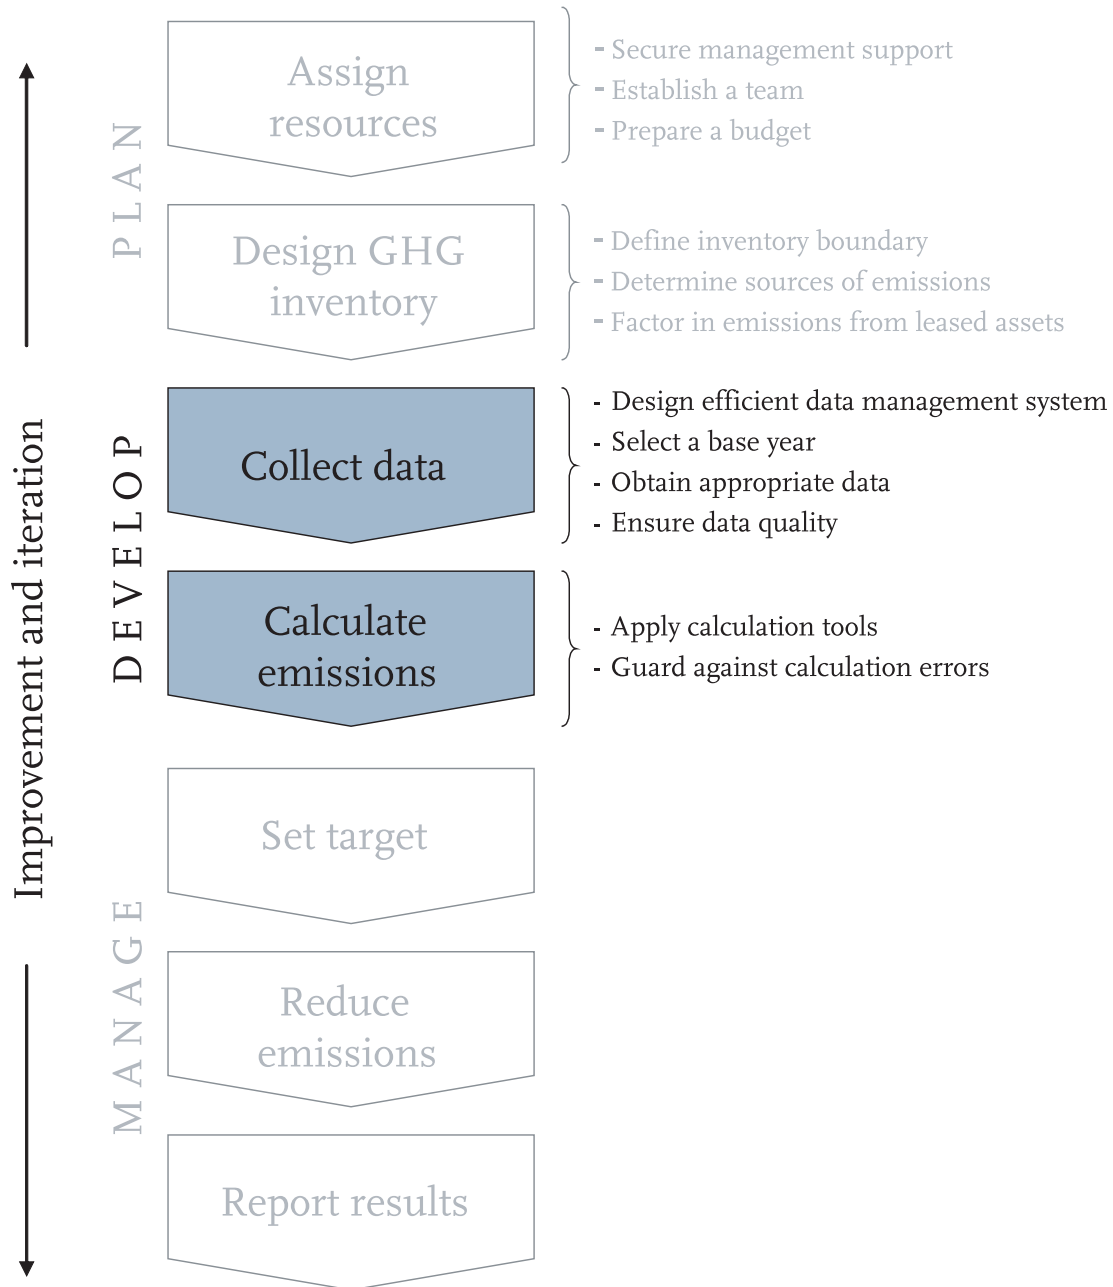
Improvement and iteration

PLAN

Assign resources

- Secure management support
- Establish a team
- Prepare a budget

Design GHG inventory

- Define inventory boundary
- Determine sources of emissions
- Factor in emissions from leased assets

DEVELOP

Collect data

- Design efficient data management system
- Select a base year
- Obtain appropriate data
- Ensure data quality

Calculate emissions

- Apply calculation tools
- Guard against calculation errors

MANAGE

Set target

Reduce emissions

Report results